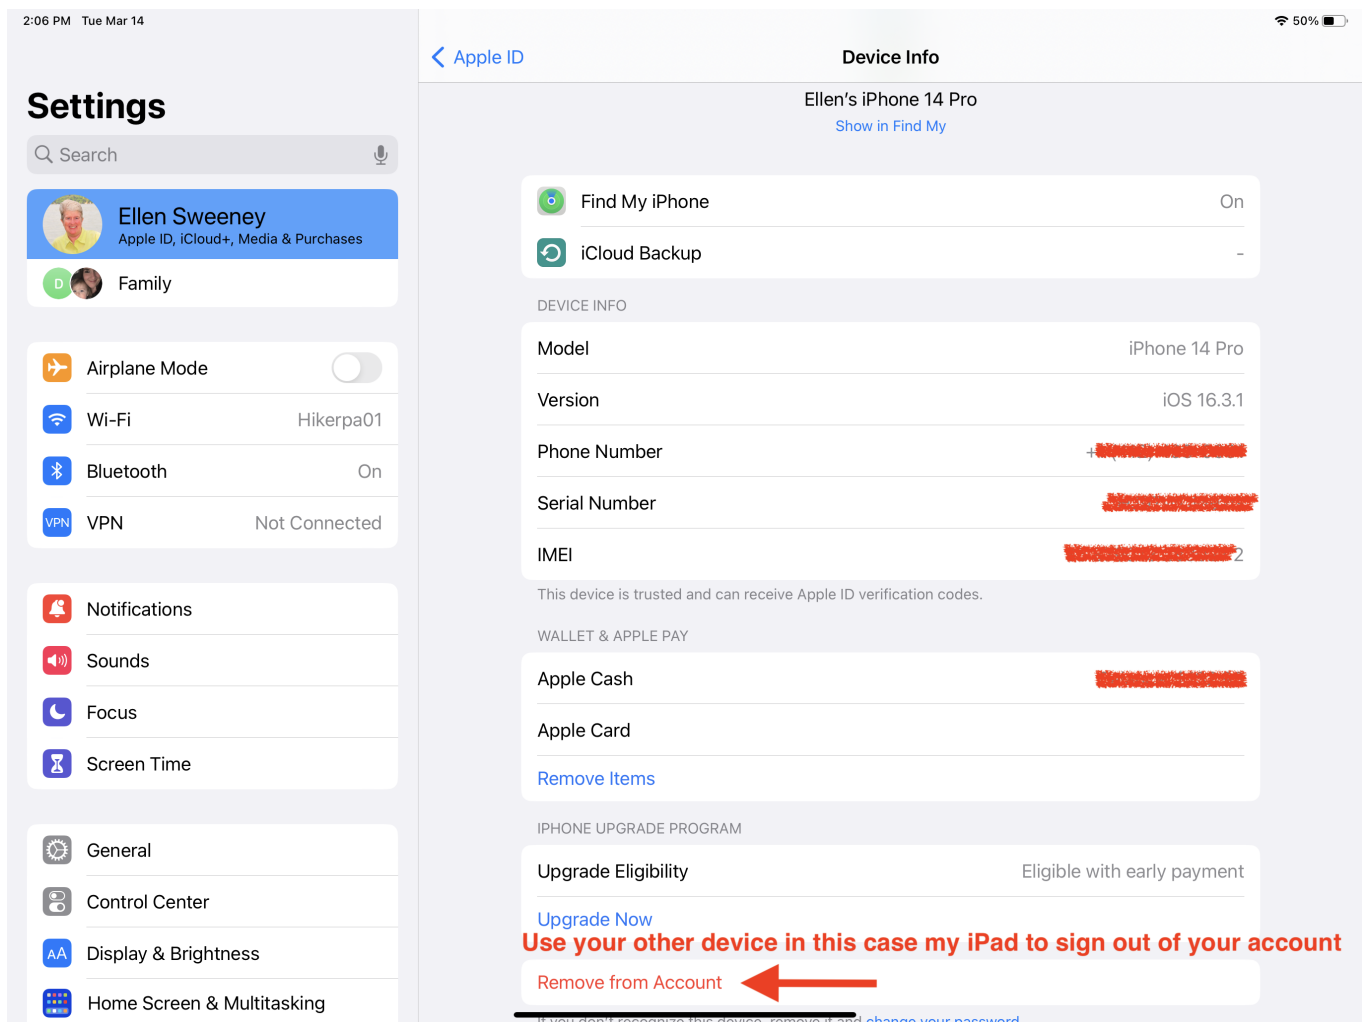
2:06 PM Tue Mar 14

50%

Settings

Search

Ellen Sweeney
Apple ID, iCloud+, Media & Purchases

D Family

Airplane Mode

Wi-Fi Hikerpa01

Bluetooth On

VPN Not Connected

Notifications

Sounds

Focus

Screen Time

General

Control Center

Display & Brightness

Home Screen & Multitasking

Apple ID

Device Info

Ellen's iPhone 14 Pro
Show in Find My

Find My iPhone On

iCloud Backup -

DEVICE INFO

Model iPhone 14 Pro

Version iOS 16.3.1

Phone Number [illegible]

Serial Number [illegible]

IMEI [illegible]2

This device is trusted and can receive Apple ID verification codes.

WALLET & APPLE PAY

Apple Cash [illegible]

Apple Card

Remove Items

IPHONE UPGRADE PROGRAM

Upgrade Eligibility Eligible with early payment

Upgrade Now

Use your other device in this case my iPad to sign out of your account

Remove from Account

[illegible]